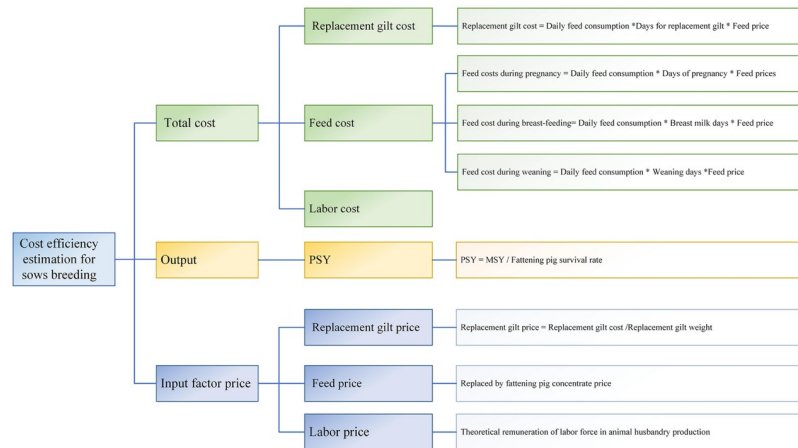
Cost efficiency estimation for sows breeding

Total cost

Replacement gilt cost

Replacement gilt cost = Daily feed consumption *Days for replacement gilt * Feed price

Feed cost

Feed costs during pregnancy = Daily feed consumption * Days of pregnancy * Feed prices

Feed cost during breast-feeding= Daily feed consumption * Breast milk days * Feed price

Feed cost during weaning = Daily feed consumption * Weaning days *Feed price

Labor cost

Output

PSY

PSY = MSY / Fattening pig survival rate

Input factor price

Replacement gilt price

Replacement gilt price = Replacement gilt cost /Replacement gilt weight

Feed price

Replaced by fattening pig concentrate price

Labor price

Theoretical remuneration of labor force in animal husbandry production